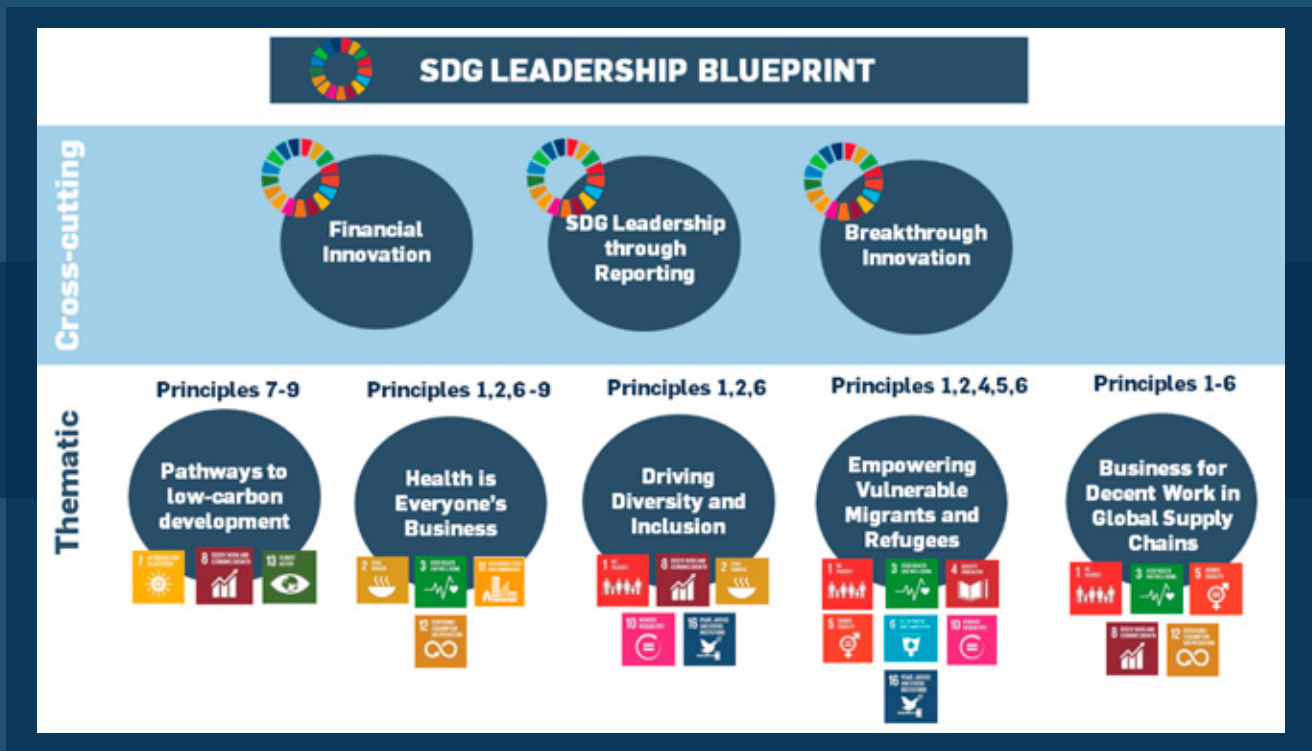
SDG LEADERSHIP BLUEPRINT

Cross-cutting

Financial Innovation

SDG Leadership through Reporting

Breakthrough Innovation

Thematic

Principles 7-9

Pathways to low-carbon development

7 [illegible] 8 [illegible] 13 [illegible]

Principles 1,2,6 -9

Health is Everyone's Business

2 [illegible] 3 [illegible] 11 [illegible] 12 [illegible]

Principles 1,2,6

Driving Diversity and Inclusion

1 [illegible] 8 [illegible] 2 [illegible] 10 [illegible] 16 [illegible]

Principles 1,2,4,5,6

Empowering Vulnerable Migrants and Refugees

1 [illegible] 3 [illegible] 4 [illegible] 5 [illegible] 6 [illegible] 10 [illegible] 16 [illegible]

Principles 1-6

Business for Decent Work in Global Supply Chains

1 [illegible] 3 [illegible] 5 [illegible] 8 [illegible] 12 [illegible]